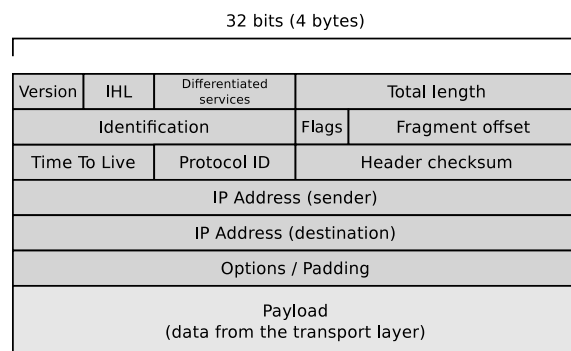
32 bits (4 bytes)

Version
IHL
Differentiated services
Total length
Identification
Flags
Fragment offset
Time To Live
Protocol ID
Header checksum
IP Address (sender)
IP Address (destination)
Options / Padding
Payload
(data from the transport layer)